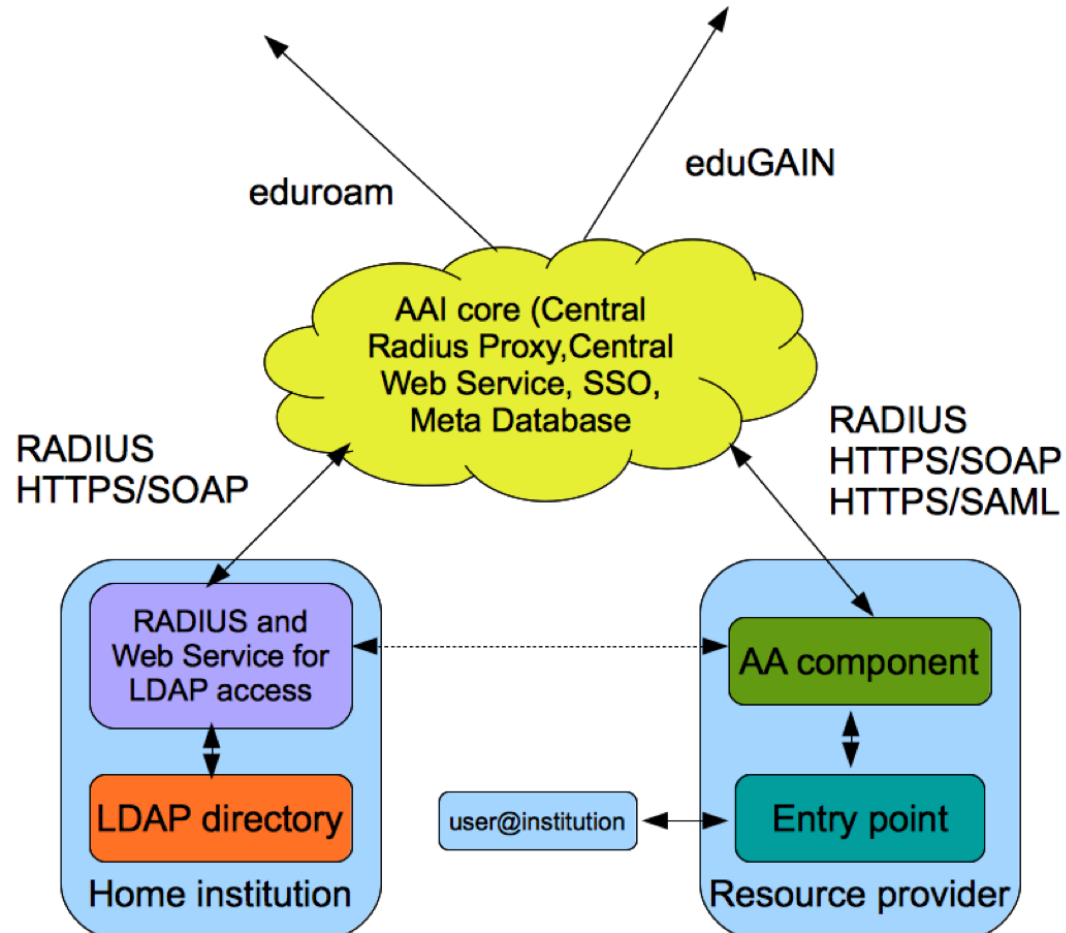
eduroam

eduGAIN

AAI core (Central Radius Proxy,Central Web Service, SSO, Meta Database

RADIUS
HTTPS/SOAP

RADIUS
HTTPS/SOAP
HTTPS/SAML

RADIUS and Web Service for LDAP access

LDAP directory

Home institution

AA component

Entry point

user@institution

Resource provider